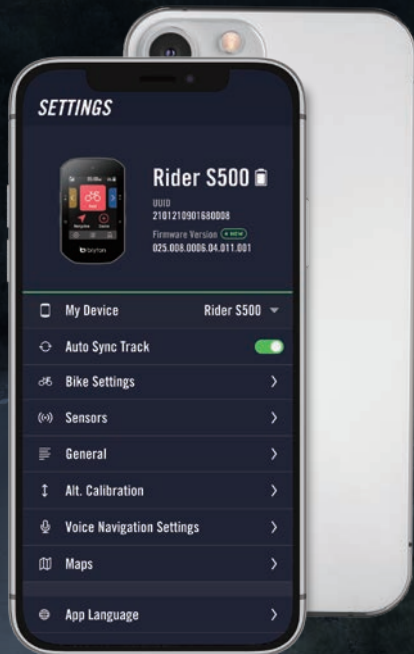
SETTINGS

Rider S500

UUID
2101210901680008
Firmware Version NEW
025.008.0006.04.011.001

bryton

My Device Rider S500

Auto Sync Track

Bike Settings

Sensors

General

Alt. Calibration

Voice Navigation Settings

Maps

App Language